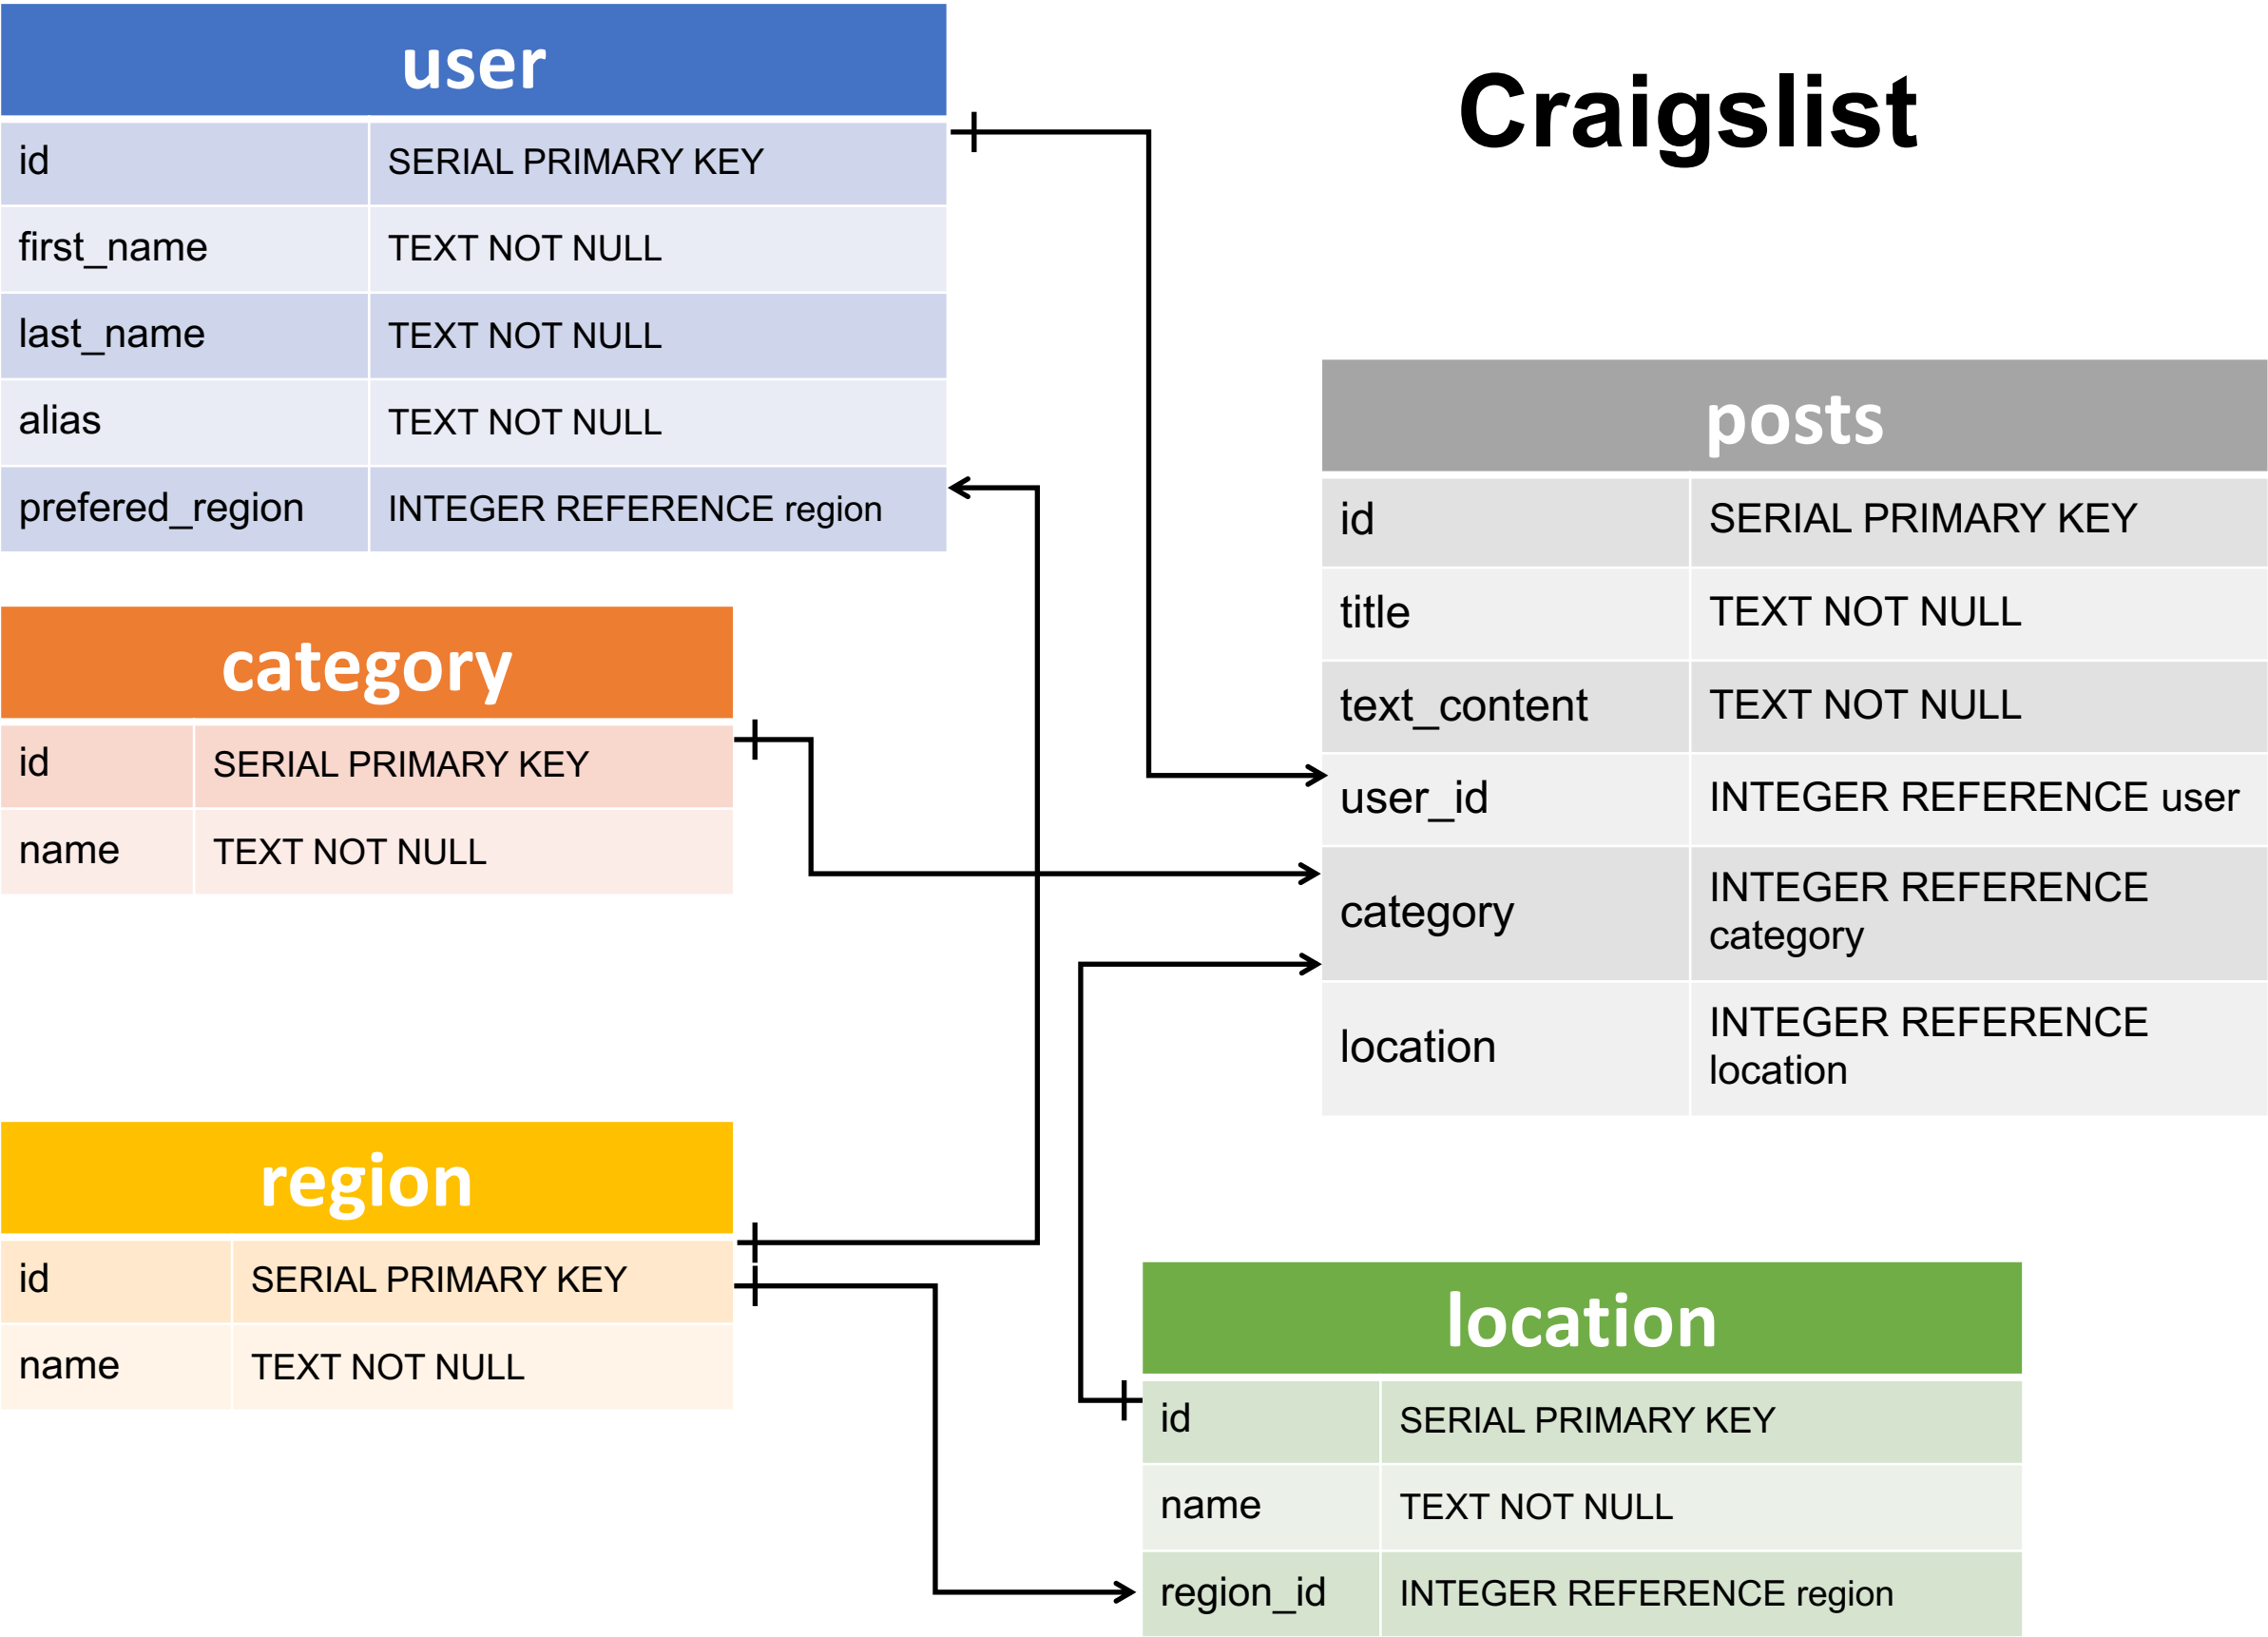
user

| id | SERIAL PRIMARY KEY |
|---|---|
| first_name | TEXT NOT NULL |
| last_name | TEXT NOT NULL |
| alias | TEXT NOT NULL |
| prefered_region | INTEGER REFERENCE region |

Craigslist

posts

| id | SERIAL PRIMARY KEY |
|---|---|
| title | TEXT NOT NULL |
| text_content | TEXT NOT NULL |
| user_id | INTEGER REFERENCE user |
| category | INTEGER REFERENCE category |
| location | INTEGER REFERENCE location |

category

| id | SERIAL PRIMARY KEY |
|---|---|
| name | TEXT NOT NULL |

region

| id | SERIAL PRIMARY KEY |
|---|---|
| name | TEXT NOT NULL |

location

| id | SERIAL PRIMARY KEY |
|---|---|
| name | TEXT NOT NULL |
| region_id | INTEGER REFERENCE region |